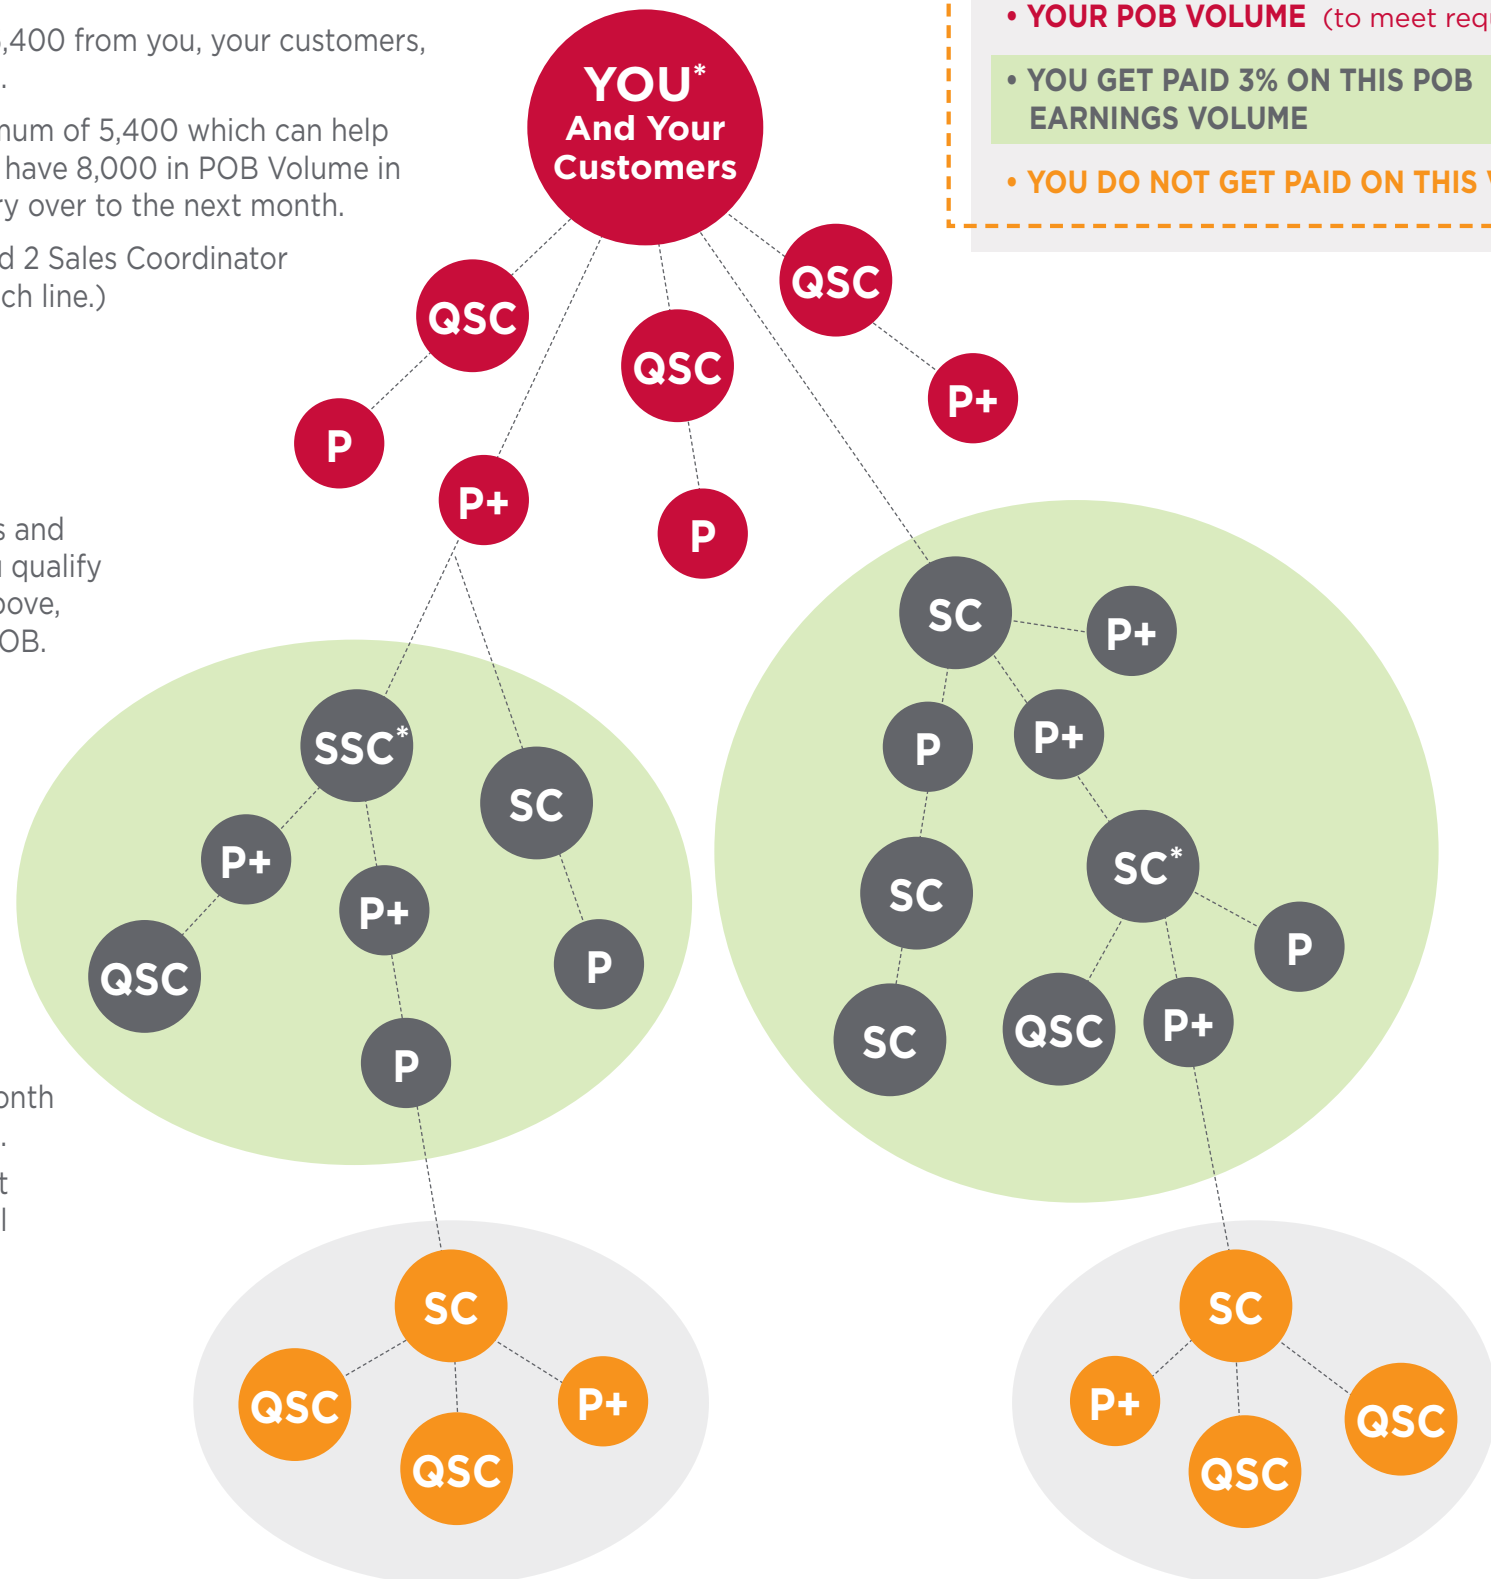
,400 from you, your customers,
.

num of 5,400 which can help
have 8,000 in POB Volume in
y over to the next month.

d 2 Sales Coordinator
ch line.)

s and
qualify
ove,
OB.

onth
.
t
l

• YOUR POB VOLUME (to meet req

• YOU GET PAID 3% ON THIS POB EARNINGS VOLUME

• YOU DO NOT GET PAID ON THIS

YOU*
And Your
Customers

QSC

QSC

QSC

P

P+

P

P+

SSC*

SC

P+

P+

QSC

P

P

SC

P+

P

P+

SC

SC*

P

SC

QSC

P+

SC

QSC

QSC

P+

SC

P+

QSC

QSC